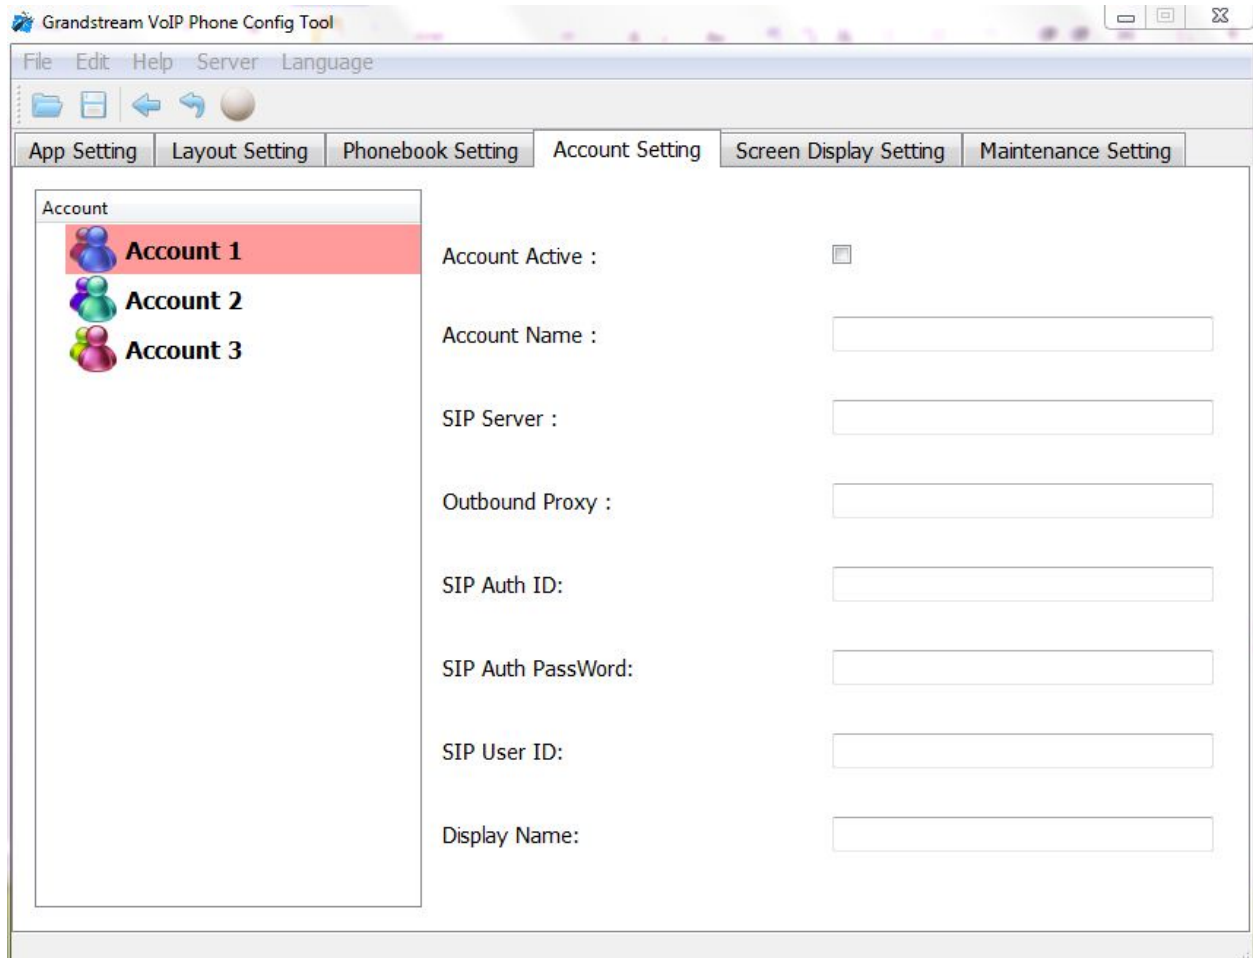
Grandstream VoIP Phone Config Tool

File Edit Help Server Language

App Setting | Layout Setting | Phonebook Setting | Account Setting | Screen Display Setting | Maintenance Setting

Account

Account 1

Account 2

Account 3

Account Active :

Account Name :

SIP Server :

Outbound Proxy :

SIP Auth ID:

SIP Auth PassWord:

SIP User ID:

Display Name: